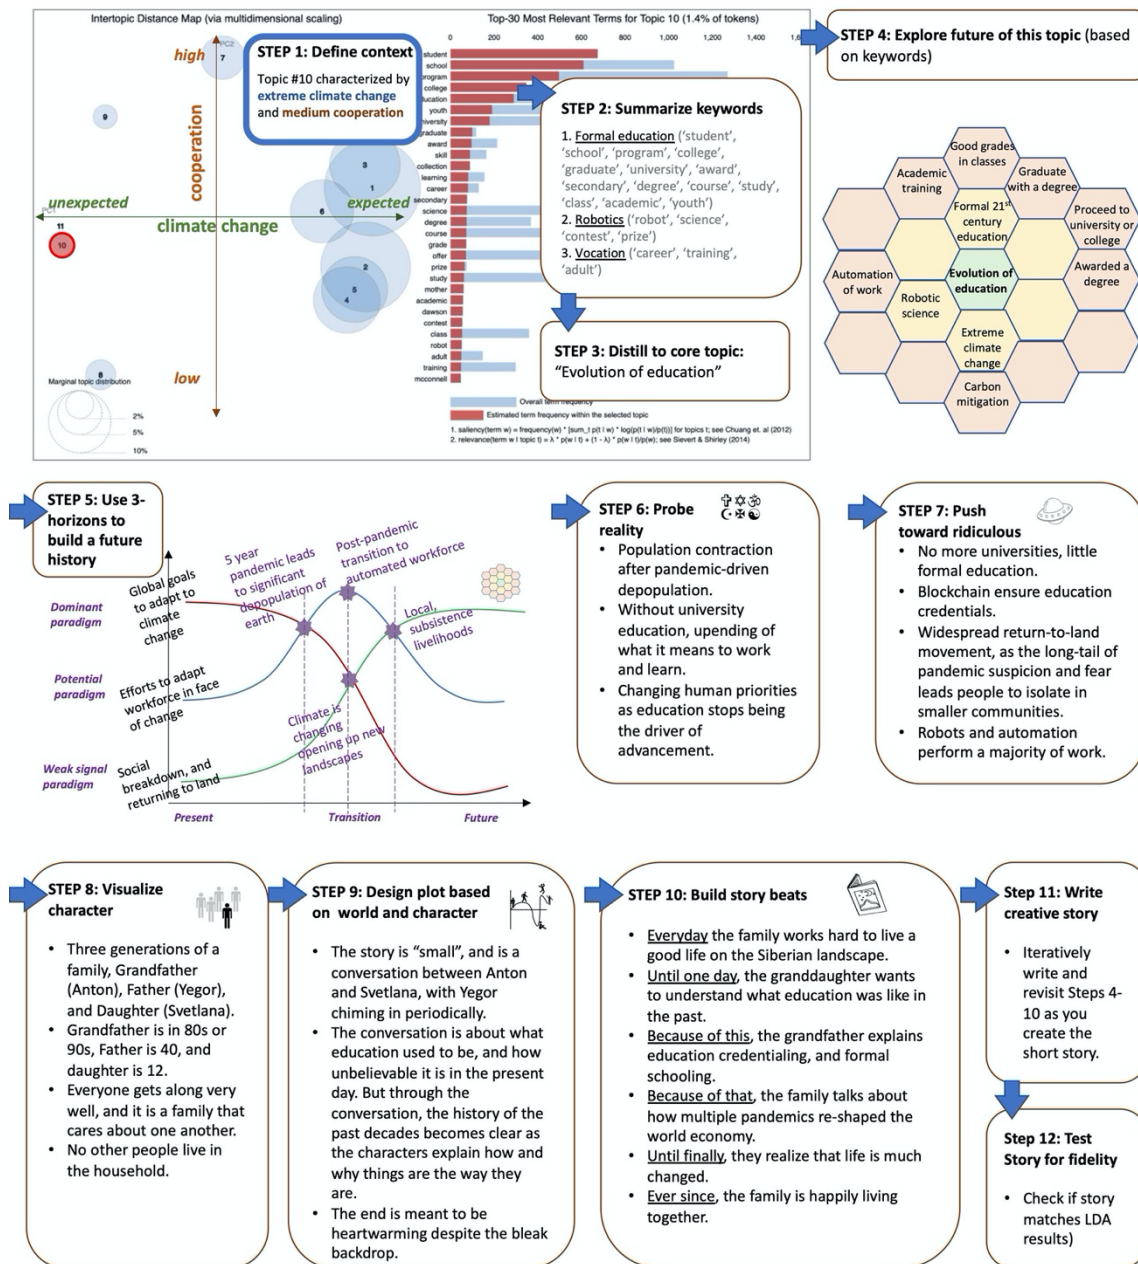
Intertopic Distance Map (via multidimensional scaling)

high

PC2

7

9

cooperation

3

1

unexpected

expected

6

PC1

11

10

climate change

2

5

4

low

8

Marginal topic distribution

2%

5%

10%

STEP 1: Define context

Topic #10 characterized by extreme climate change and medium cooperation

Top-30 Most Relevant Terms for Topic 10 (1.4% of tokens)

0 200 400 600 800 1,000 1,200 1,400 1,6

student
school
program
college
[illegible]ucation
youth
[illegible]iversity
graduate
award
skill
collection
learning
career
secondary
science
degree
course
grade
offer
prize
study
mother
academic
dawson
contest
class
robot
adult
training
mcconnell

Overall term frequency
Estimated term frequency within the selected topic

1. saliency(term w) = frequency(w) * [sum_t p(t | w) * log(p(t | w)/p(t))] for topics t; see Chuang et. al (2012)
2. relevance(term w | topic t) = λ * p(w | t) + (1 - λ) * p(w | t)/p(w); see Sievert & Shirley (2014)

STEP 2: Summarize keywords

1. Formal education ('student', 'school', 'program', 'college', 'graduate', 'university', 'award', 'secondary', 'degree', 'course', 'study', 'class', 'academic', 'youth')
2. Robotics ('robot', 'science', 'contest', 'prize')
3. Vocation ('career', 'training', 'adult')

STEP 3: Distill to core topic:
"Evolution of education"

STEP 4: Explore future of this topic (based on keywords)

Good grades in classes

Academic training

Graduate with a degree

Formal 21$^{st}$ century education

Proceed to university or college

Automation of work

Evolution of education

Awarded a degree

Robotic science

Extreme climate change

Carbon mitigation

STEP 5: Use 3-horizons to build a future history

Dominant paradigm

Potential paradigm

Weak signal paradigm

Global goals to adapt to climate change

5 year pandemic leads to significant depopulation of earth

Post-pandemic transition to automated workforce

Local, subsistence livelihoods

Efforts to adapt workforce in face of change

Climate is changing opening up new landscapes

Social breakdown, and returning to land

Present

Transition

Future

STEP 6: Probe reality

• Population contraction after pandemic-driven depopulation.
• Without university education, upending of what it means to work and learn.
• Changing human priorities as education stops being the driver of advancement.

STEP 7: Push toward ridiculous

• No more universities, little formal education.
• Blockchain ensure education credentials.
• Widespread return-to-land movement, as the long-tail of pandemic suspicion and fear leads people to isolate in smaller communities.
• Robots and automation perform a majority of work.

STEP 8: Visualize character

• Three generations of a family, Grandfather (Anton), Father (Yegor), and Daughter (Svetlana).
• Grandfather is in 80s or 90s, Father is 40, and daughter is 12.
• Everyone gets along very well, and it is a family that cares about one another.
• No other people live in the household.

STEP 9: Design plot based on world and character

• The story is "small", and is a conversation between Anton and Svetlana, with Yegor chiming in periodically.
• The conversation is about what education used to be, and how unbelievable it is in the present day. But through the conversation, the history of the past decades becomes clear as the characters explain how and why things are the way they are.
• The end is meant to be heartwarming despite the bleak backdrop.

STEP 10: Build story beats

• Everyday the family works hard to live a good life on the Siberian landscape.
• Until one day, the granddaughter wants to understand what education was like in the past.
• Because of this, the grandfather explains education credentialing, and formal schooling.
• Because of that, the family talks about how multiple pandemics re-shaped the world economy.
• Until finally, they realize that life is much changed.
• Ever since, the family is happily living together.

Step 11: Write creative story

• Iteratively write and revisit Steps 4-10 as you create the short story.

Step 12: Test Story for fidelity

• Check if story matches LDA results)